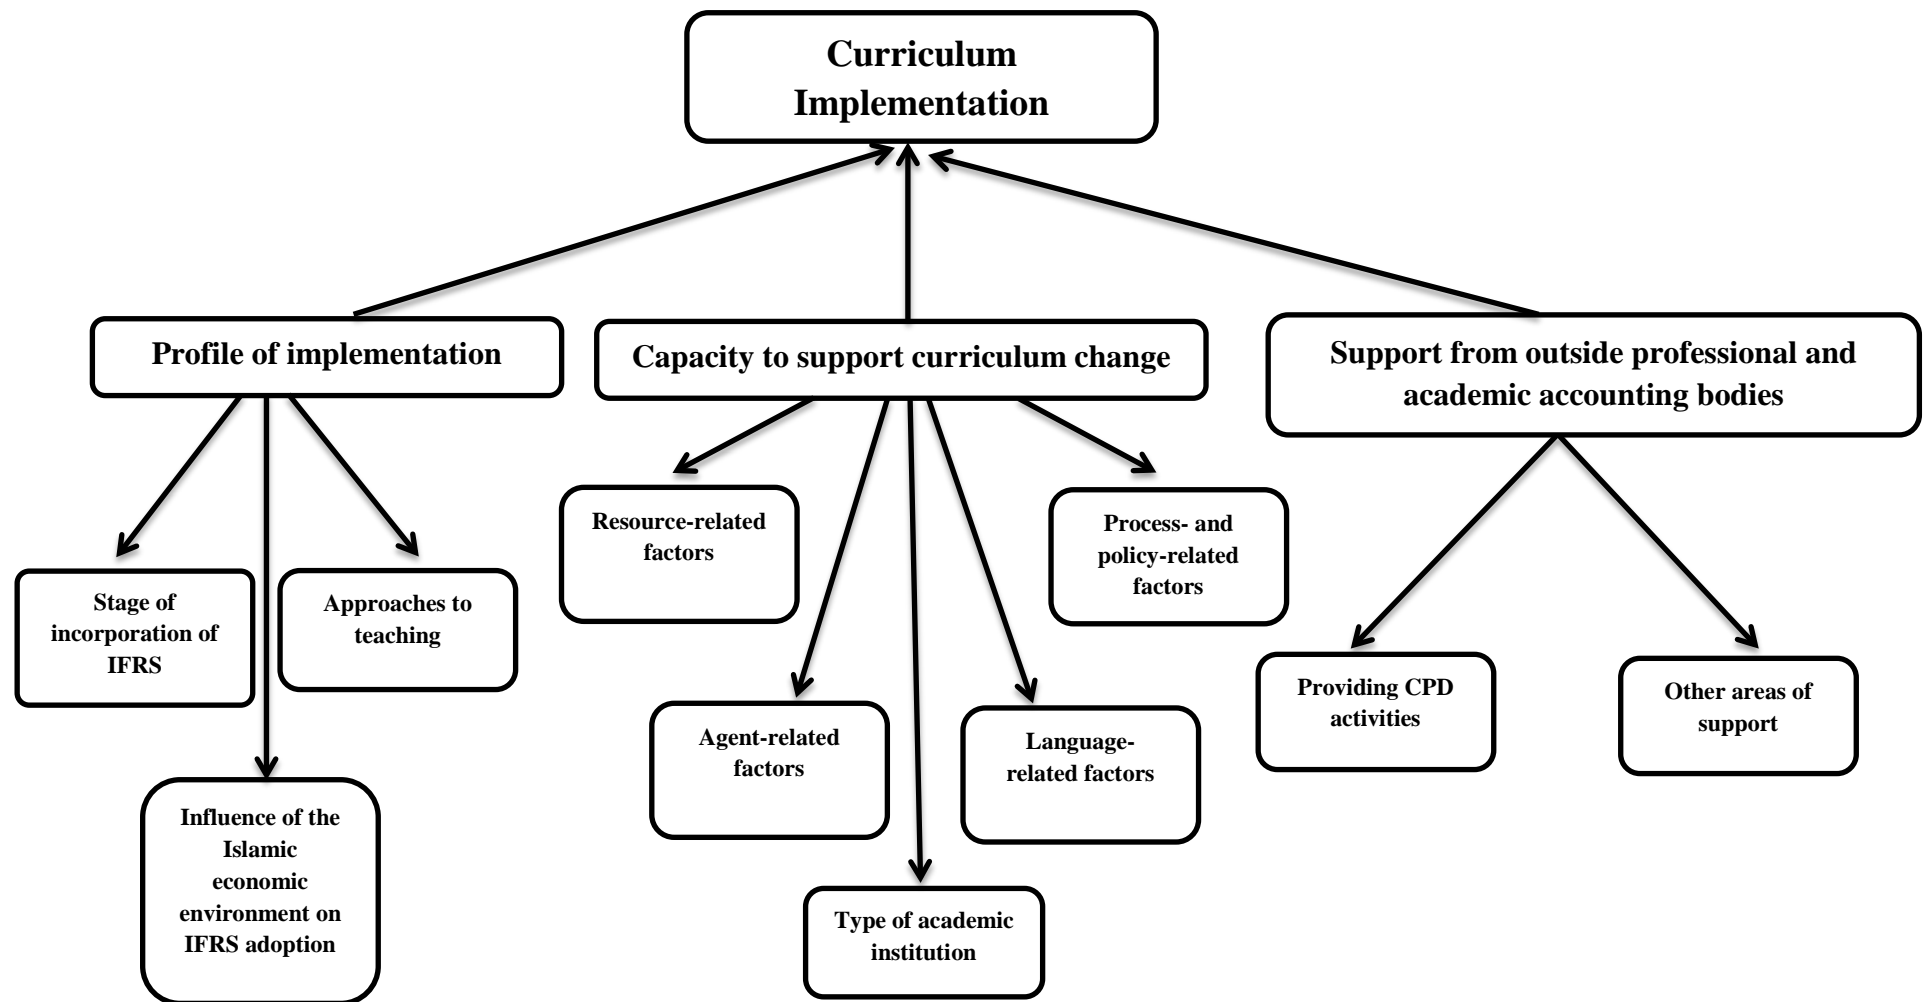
Curriculum Implementation

Profile of implementation

Capacity to support curriculum change

Support from outside professional and academic accounting bodies

Stage of incorporation of IFRS

Approaches to teaching

Influence of the Islamic economic environment on IFRS adoption

Resource-related factors

Agent-related factors

Type of academic institution

Language-related factors

Process- and policy-related factors

Providing CPD activities

Other areas of support